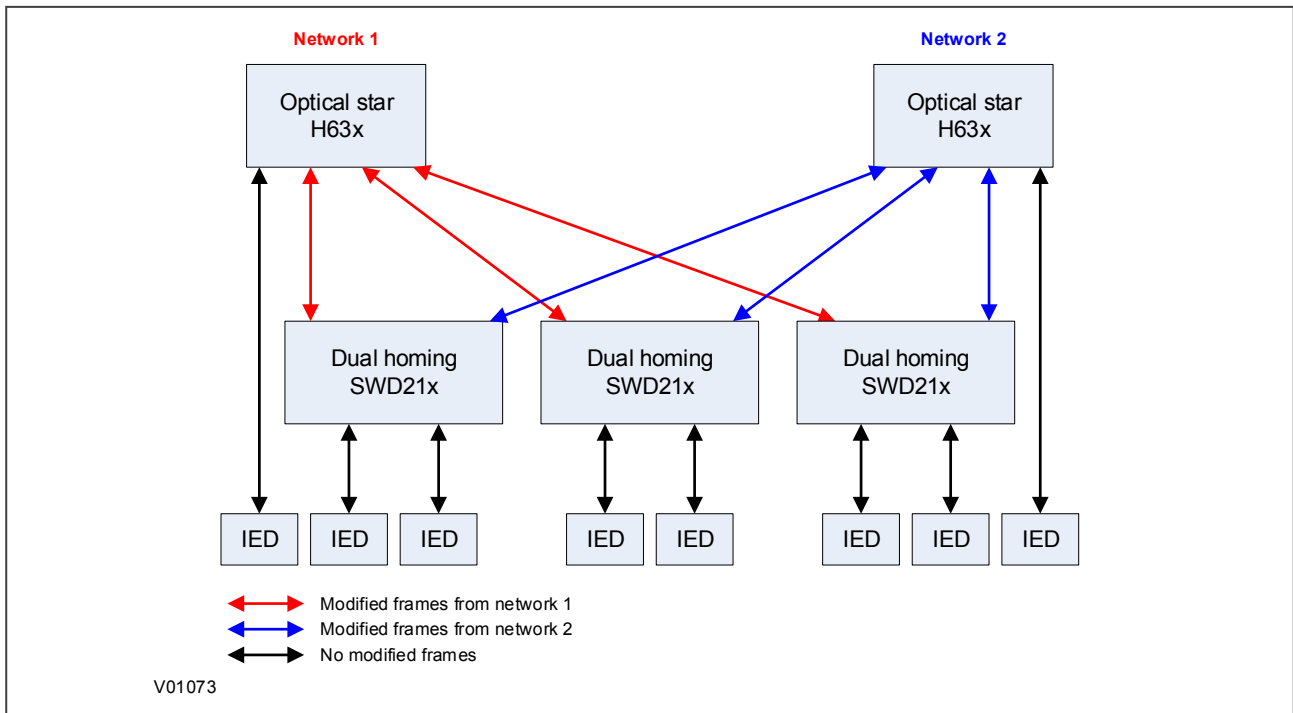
Network 1

Network 2

Optical star
H63x

Optical star
H63x

Dual homing
SWD21x

Dual homing
SWD21x

Dual homing
SWD21x

IED IED IED IED IED IED IED IED

Modified frames from network 1
Modified frames from network 2
No modified frames

V01073